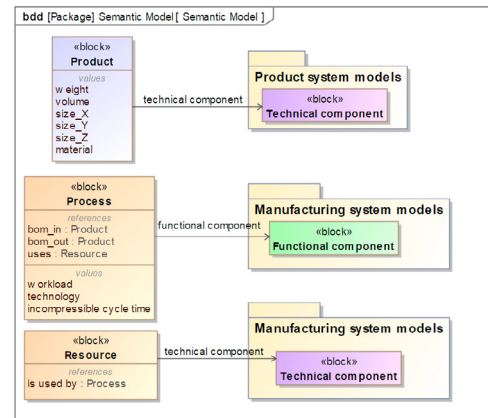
bdd [Package] Semantic Model [ Semantic Model ]

«block»
Product

values
w eight
volume
size_X
size_Y
size_Z
material

technical component

Product system models

«block»
Technical component

«block»
Process

references
bom_in : Product
bom_out : Product
uses : Resource

values
w orkload
technology
incompressible cycle time

functional component

Manufacturing system models

«block»
Functional component

«block»
Resource

references
is used by : Process

technical component

Manufacturing system models

«block»
Technical component